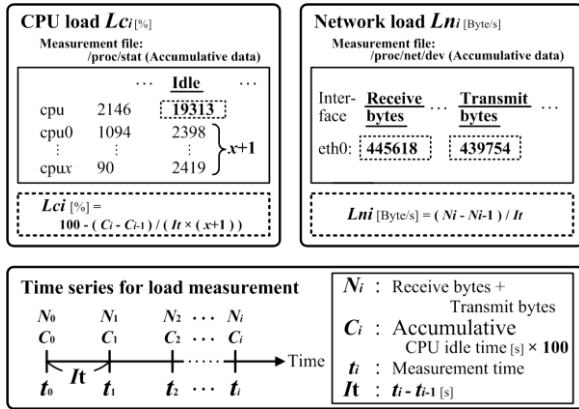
CPU load $Lc_i$ [%]

Measurement file: /proc/stat (Accumulative data)

| | | ··· Idle ··· |
|---|---|---|
| cpu | 2146 | 19313 |
| cpu0 | 1094 | 2398 |
| ⋮ | ⋮ | ⋮ |
| cpux | 90 | 2419 |

$x$+1

$Lc_i$ [%] = 100 - ( $C_i$ - $C_{i-1}$ ) / ( $It$ × ( $x$+1 ) )

Network load $Ln_i$ [Byte/s]

Measurement file: /proc/net/dev (Accumulative data)

| Interface | Receive bytes | ··· | Transmit bytes | ··· |
|---|---|---|---|---|
| eth0: | 445618 | | 439754 | |

$Ln_i$ [Byte/s] = ( $N_i$ - $N_{i-1}$ ) / $It$

Time series for load measurement

$N_0$ $N_1$ $N_2$ ··· $N_i$
$C_0$ $C_1$ $C_2$ ··· $C_i$
$It$
Time
$t_0$ $t_1$ $t_2$ ··· $t_i$

$N_i$ : Receive bytes + Transmit bytes
$C_i$ : Accumulative CPU idle time [s] × 100
$t_i$ : Measurement time
It : $t_i$ - $t_{i-1}$ [s]